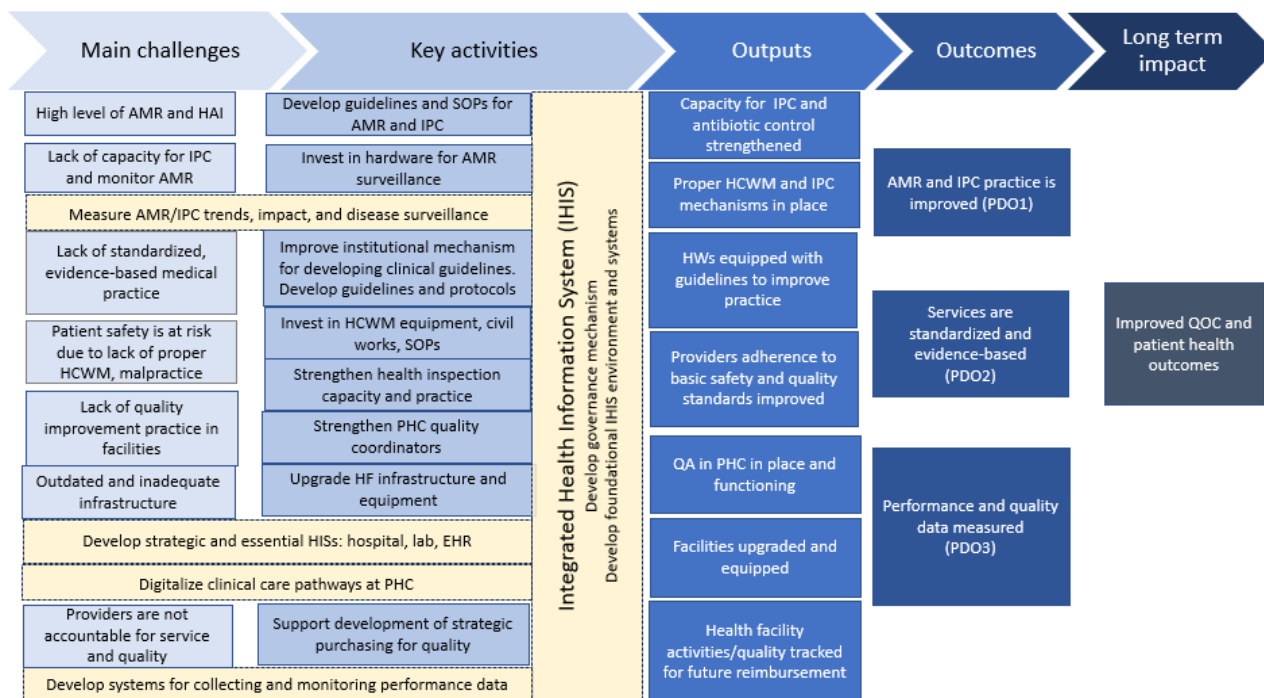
Main challenges

Key activities

Outputs

Outcomes

Long term impact

High level of AMR and HAI

Develop guidelines and SOPs for AMR and IPC

Lack of capacity for IPC and monitor AMR

Invest in hardware for AMR surveillance

Measure AMR/IPC trends, impact, and disease surveillance

Lack of standardized, evidence-based medical practice

Improve institutional mechanism for developing clinical guidelines. Develop guidelines and protocols

Patient safety is at risk due to lack of proper HCWM, malpractice

Invest in HCWM equipment, civil works, SOPs

Strengthen health inspection capacity and practice

Lack of quality improvement practice in facilities

Strengthen PHC quality coordinators

Outdated and inadequate infrastructure

Upgrade HF infrastructure and equipment

Develop strategic and essential HISs: hospital, lab, EHR

Digitalize clinical care pathways at PHC

Providers are not accountable for service and quality

Support development of strategic purchasing for quality

Develop systems for collecting and monitoring performance data

Integrated Health Information System (IHIS)
Develop governance mechanism
Develop foundational IHIS environment and systems

Capacity for IPC and antibiotic control strengthened

Proper HCWM and IPC mechanisms in place

HWs equipped with guidelines to improve practice

Providers adherence to basic safety and quality standards improved

QA in PHC in place and functioning

Facilities upgraded and equipped

Health facility activities/quality tracked for future reimbursement

AMR and IPC practice is improved (PDO1)

Services are standardized and evidence-based (PDO2)

Performance and quality data measured (PDO3)

Improved QOC and patient health outcomes